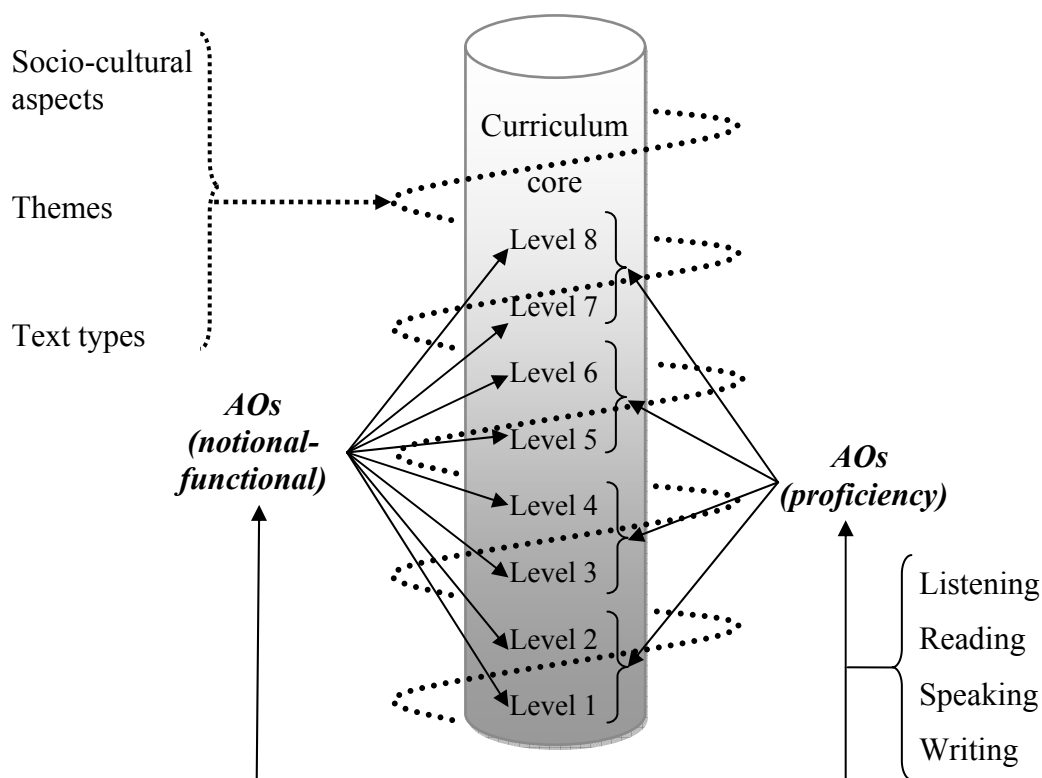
Socio-cultural aspects

Themes

Text types

Curriculum core

Level 8
Level 7
Level 6
Level 5
Level 4
Level 3
Level 2
Level 1

AOs (notional-functional)

AOs (proficiency)

Listening
Reading
Speaking
Writing